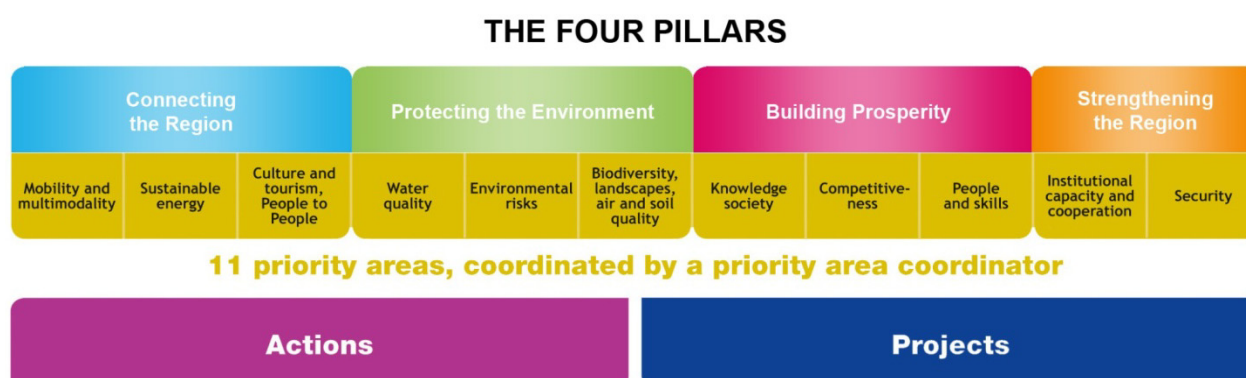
THE FOUR PILLARS

| Connecting the Region | | | Protecting the Environment | | | Building Prosperity | | | Strengthening the Region | |
|---|---|---|---|---|---|---|---|---|---|---|
| Mobility and multimodality | Sustainable energy | Culture and tourism, People to People | Water quality | Environmental risks | Biodiversity, landscapes, air and soil quality | Knowledge society | Competitiveness | People and skills | Institutional capacity and cooperation | Security |

11 priority areas, coordinated by a priority area coordinator

Actions

Projects